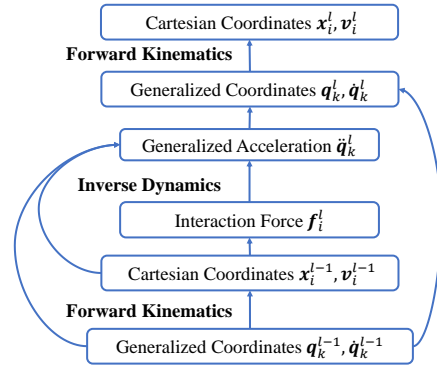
Cartesian Coordinates $\boldsymbol{x}_i^l, \boldsymbol{v}_i^l$

Forward Kinematics

Generalized Coordinates $\boldsymbol{q}_k^l, \dot{\boldsymbol{q}}_k^l$

Generalized Acceleration $\ddot{\boldsymbol{q}}_k^l$

Inverse Dynamics

Interaction Force $\boldsymbol{f}_i^l$

Cartesian Coordinates $\boldsymbol{x}_i^{l-1}, \boldsymbol{v}_i^{l-1}$

Forward Kinematics

Generalized Coordinates $\boldsymbol{q}_k^{l-1}, \dot{\boldsymbol{q}}_k^{l-1}$